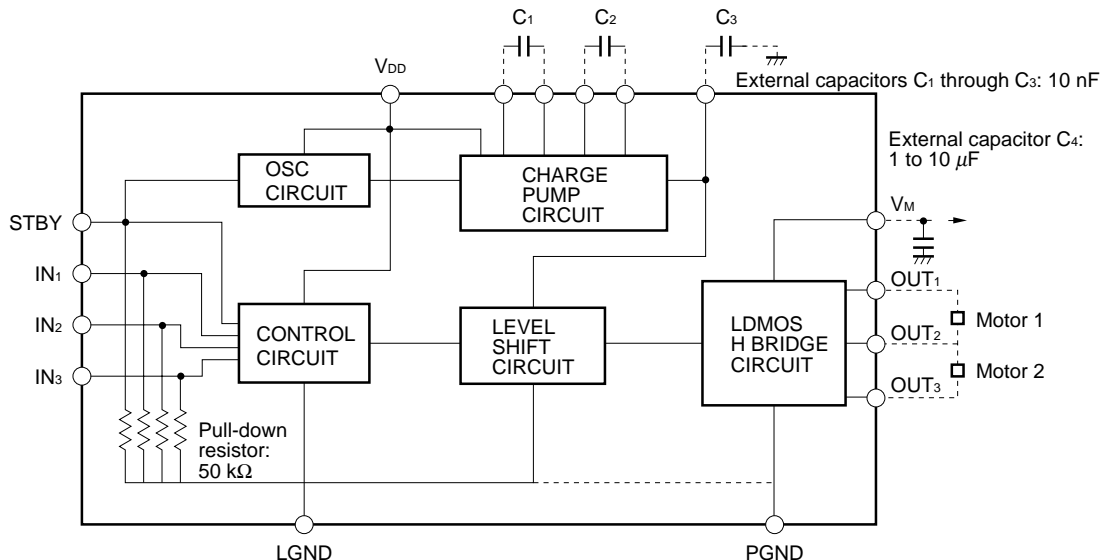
$C_1$ $C_2$ $C_3$

$V_{DD}$

External capacitors $C_1$ through $C_3$: 10 nF

External capacitor $C_4$: 1 to 10 $\mu$F

OSC CIRCUIT

CHARGE PUMP CIRCUIT

STBY

$V_M$

$IN_1$

$IN_2$

$IN_3$

CONTROL CIRCUIT

LEVEL SHIFT CIRCUIT

LDMOS H BRIDGE CIRCUIT

$OUT_1$

$OUT_2$

$OUT_3$

Motor 1

Motor 2

Pull-down resistor: 50 k$\Omega$

LGND

PGND